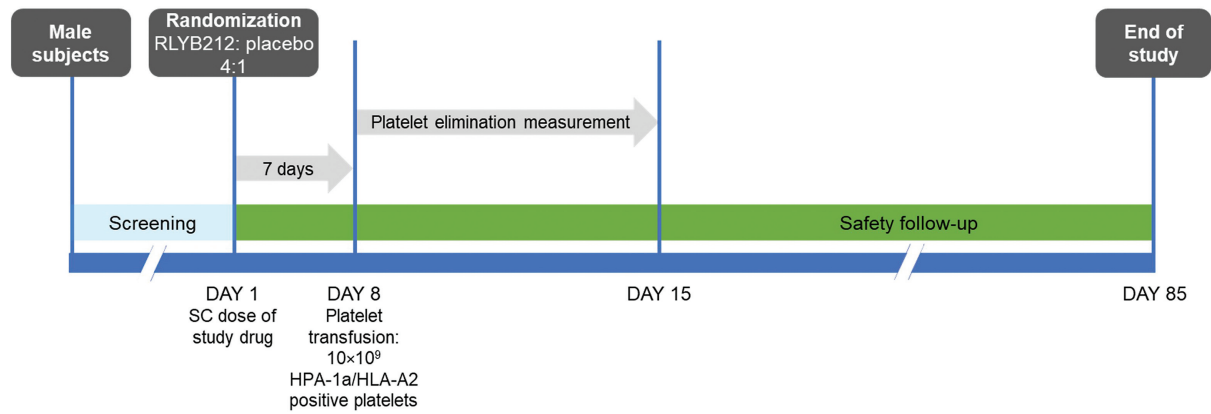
Male subjects

Randomization
RLYB212: placebo
4:1

End of study

Platelet elimination measurement

7 days

Screening

Safety follow-up

DAY 1
SC dose of study drug

DAY 8
Platelet transfusion: $10×10^9$ HPA-1a/HLA-A2 positive platelets

DAY 15

DAY 85